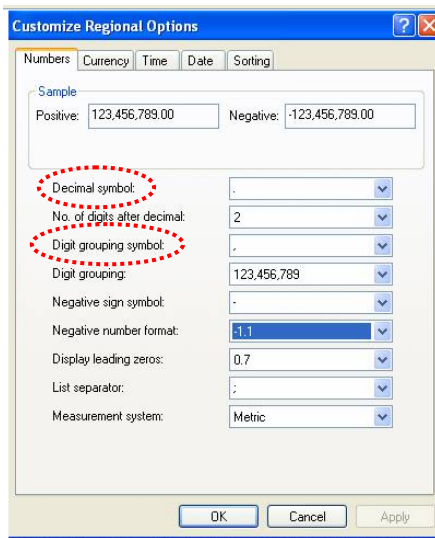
Customize Regional Options

Numbers | Currency | Time | Date | Sorting

Sample
Positive: 123,456,789.00 Negative: -123,456,789.00

Decimal symbol: .
No. of digits after decimal: 2
Digit grouping symbol: ,
Digit grouping: 123,456,789
Negative sign symbol: -
Negative number format: -1.1
Display leading zeros: 0.7
List separator: ;
Measurement system: Metric

OK Cancel Apply